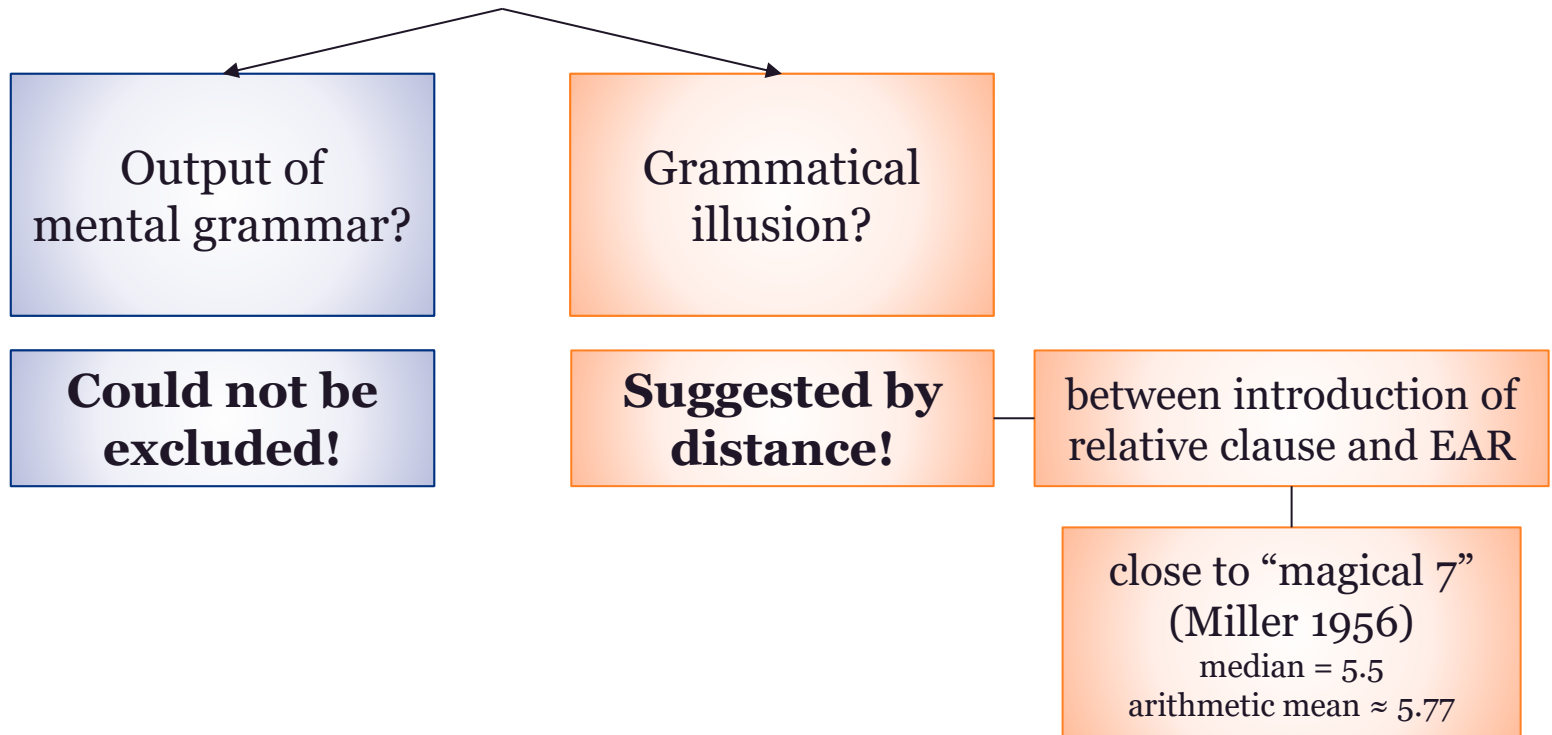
Output of mental grammar?

Grammatical illusion?

**Could not be excluded!**

**Suggested by distance!**

between introduction of relative clause and EAR

close to “magical 7” (Miller 1956)
median = 5.5
arithmetic mean ≈ 5.77